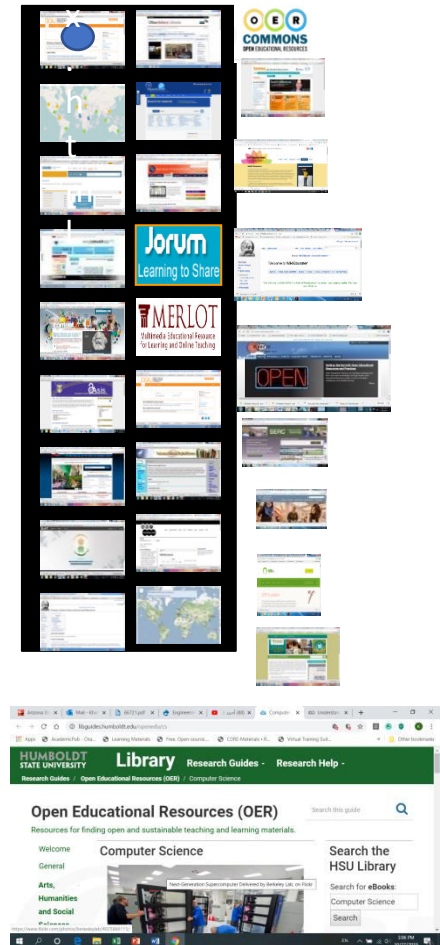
OER
COMMONS
OPEN EDUCATIONAL RESOURCES

Jorum
Learning to Share

MERLOT
Multimedia Educational Resource for Learning and Online Teaching

OPEN

libguides.humboldt.edu/openedu/cs

HUMBOLDT STATE UNIVERSITY
Library
Research Guides
Research Help

Research Guides / Open Educational Resources (OER) / Computer Science

Open Educational Resources (OER)
Resources for finding open and sustainable teaching and learning materials.

Search this guide

Welcome
General
Arts, Humanities and Social Sciences

Computer Science

Next-Generation Supercomputer Delivered by Berkeley Lab, on Flickr

Search the HSU Library
Search for eBooks:
Computer Science
Search